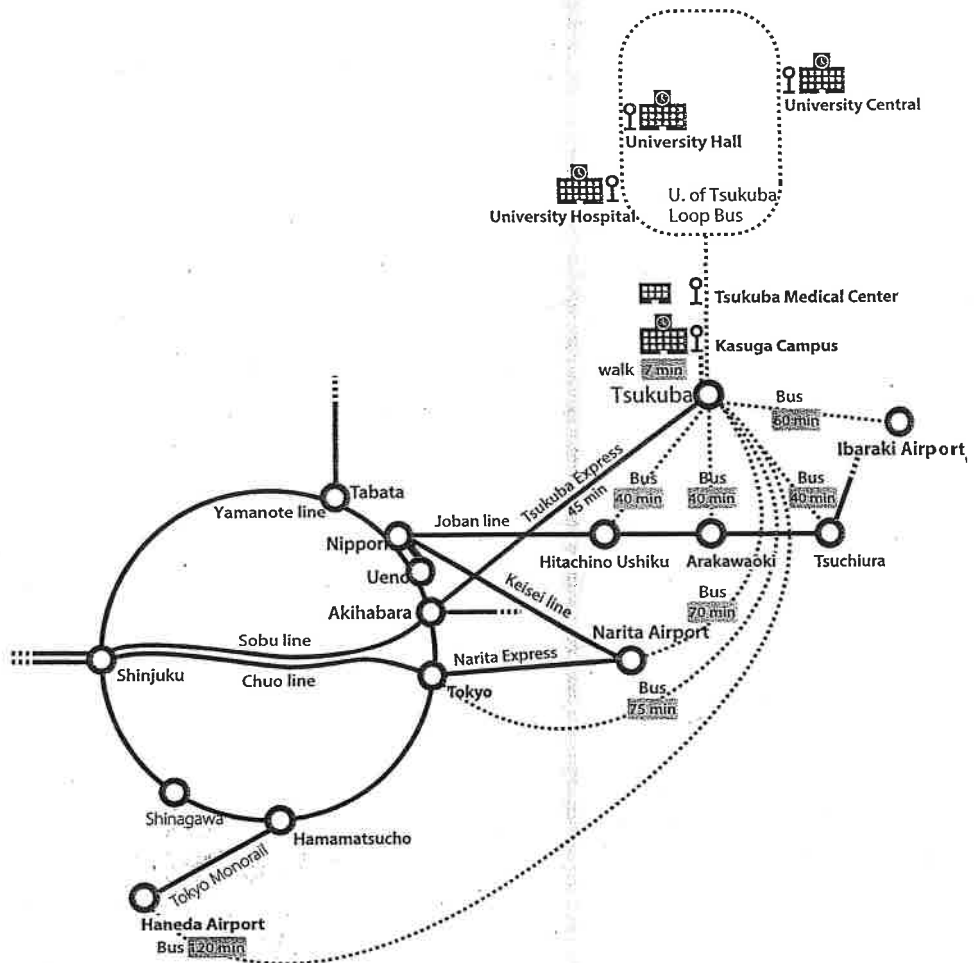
University Central
University Hall
U. of Tsukuba Loop Bus
University Hospital
Tsukuba Medical Center
Kasuga Campus
walk 7 min
Tsukuba
Bus 60 min
Ibaraki Airport
Tsukuba Express 45 min
Bus 40 min
Bus 40 min
Bus 40 min
Tabata
Yamanote line
Nippori
Joban line
Hitachino Ushiku
Arakawaoki
Tsuchiura
Ueno
Akihabara
Keisei line
Bus 70 min
Narita Airport
Sobu line
Shinjuku
Chuo line
Narita Express
Tokyo
Bus 75 min
Shinagawa
Hamamatsucho
Tokyo Monorail
Haneda Airport
Bus 120 min